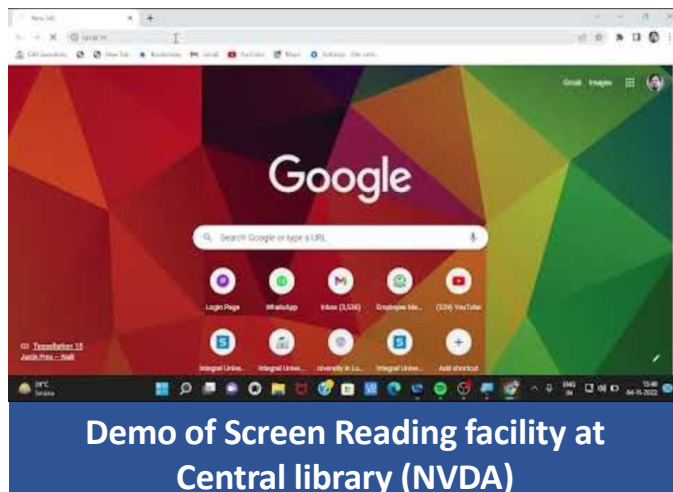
New Tab

Gmail Images

Google

Search Google or type a URL

Login Page
WhatsApp
Inbox (3,526)
Employee Ma...
(329) YouTube
Integral Unive...
Integral Unive...
niversity in Lu...
Integral Unive...
Add shortcut

Tessellation 15
Justin Prim — Wadi

28°C

ENG IN

Demo of Screen Reading facility at Central library (NVDA)